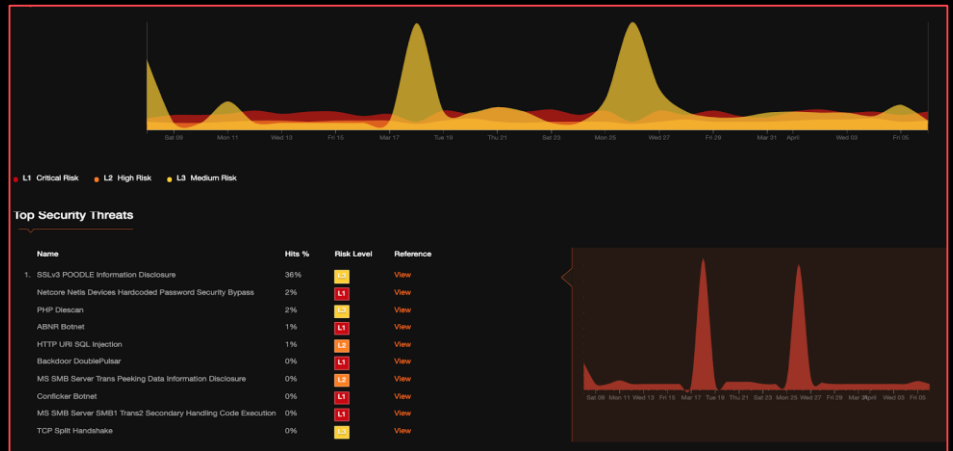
Sat 09 Mon 11 Wed 13 Fri 15 Mar 17 Tue 19 Thu 21 Sat 23 Mon 25 Wed 27 Fri 29 Mar 31 April Wed 03 Fri 05

L1 Critical Risk L2 High Risk L3 Medium Risk

Top Security Threats

| | Name | Hits % | Risk Level | Reference |
|---|---|---|---|---|
| 1. | SSLv3 POODLE Information Disclosure | 36% | L3 | View |
| | Netcore Netis Devices Hardcoded Password Security Bypass | 2% | L1 | View |
| | PHP Diescan | 2% | L3 | View |
| | ABNR Botnet | 1% | L1 | View |
| | HTTP URI SQL Injection | 1% | L2 | View |
| | Backdoor DoublePulsar | 0% | L1 | View |
| | MS SMB Server Trans Peeking Data Information Disclosure | 0% | L2 | View |
| | Conficker Botnet | 0% | L1 | View |
| | MS SMB Server SMB1 Trans2 Secondary Handling Code Execution | 0% | L1 | View |
| | TCP Split Handshake | 0% | L3 | View |

Sat 09 Mon 11 Wed 13 Fri 15 Mar 17 Tue 19 Thu 21 Sat 23 Mon 25 Wed 27 Fri 29 Mar 31 April Wed 03 Fri 05